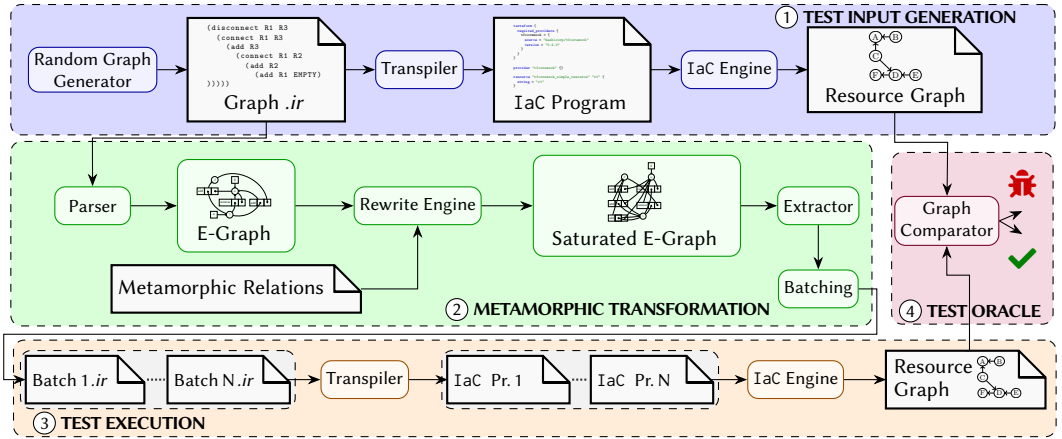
① TEST INPUT GENERATION

Random Graph Generator

(disconnect R1 R3
(connect R1 R3
(add R3
(connect R1 R2
(add R2
(add R1 EMPTY)
)))))

Graph .ir

Transpiler

IaC Program

IaC Engine

Resource Graph

Parser

E-Graph

Rewrite Engine

Saturated E-Graph

Extractor

Metamorphic Relations

Batching

② METAMORPHIC TRANSFORMATION

Graph Comparator

④ TEST ORACLE

Batch 1 .ir

Batch N .ir

Transpiler

IaC Pr. 1

IaC Pr. N

IaC Engine

Resource Graph

③ TEST EXECUTION